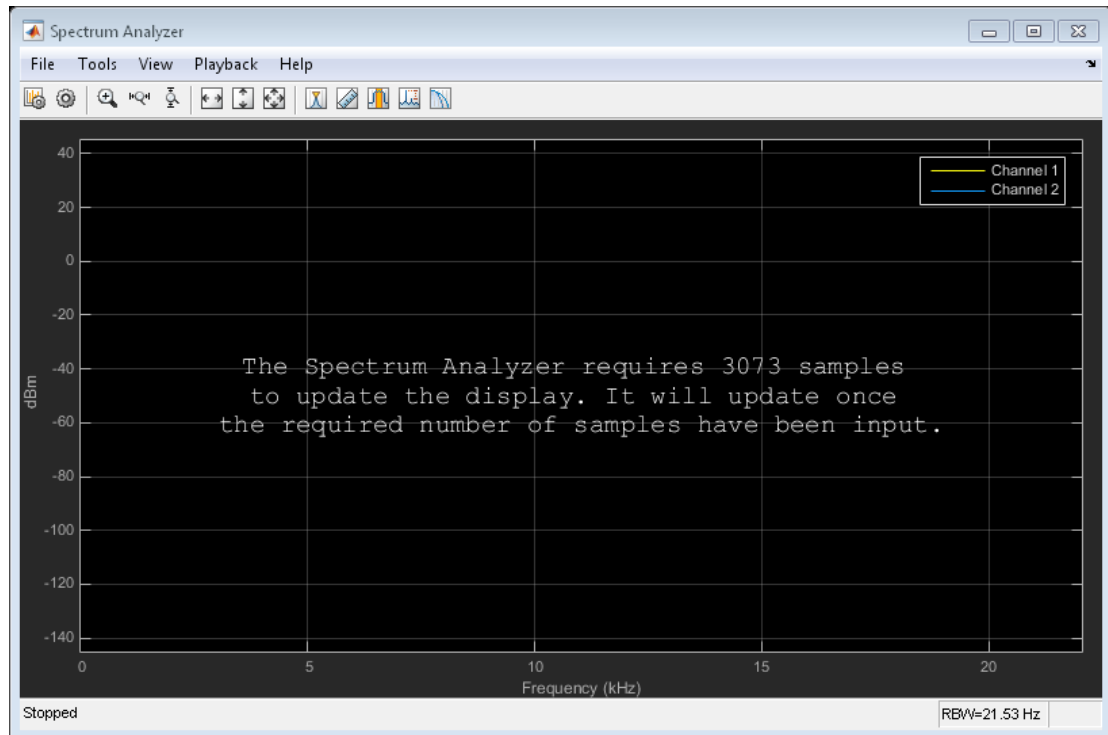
Spectrum Analyzer

File Tools View Playback Help

Channel 1
Channel 2

40
20
0
-20
-40
-60
-80
-100
-120
-140

dBm

The Spectrum Analyzer requires 3073 samples to update the display. It will update once the required number of samples have been input.

0 5 10 15 20

Frequency (kHz)

Stopped

RBW=21.53 Hz